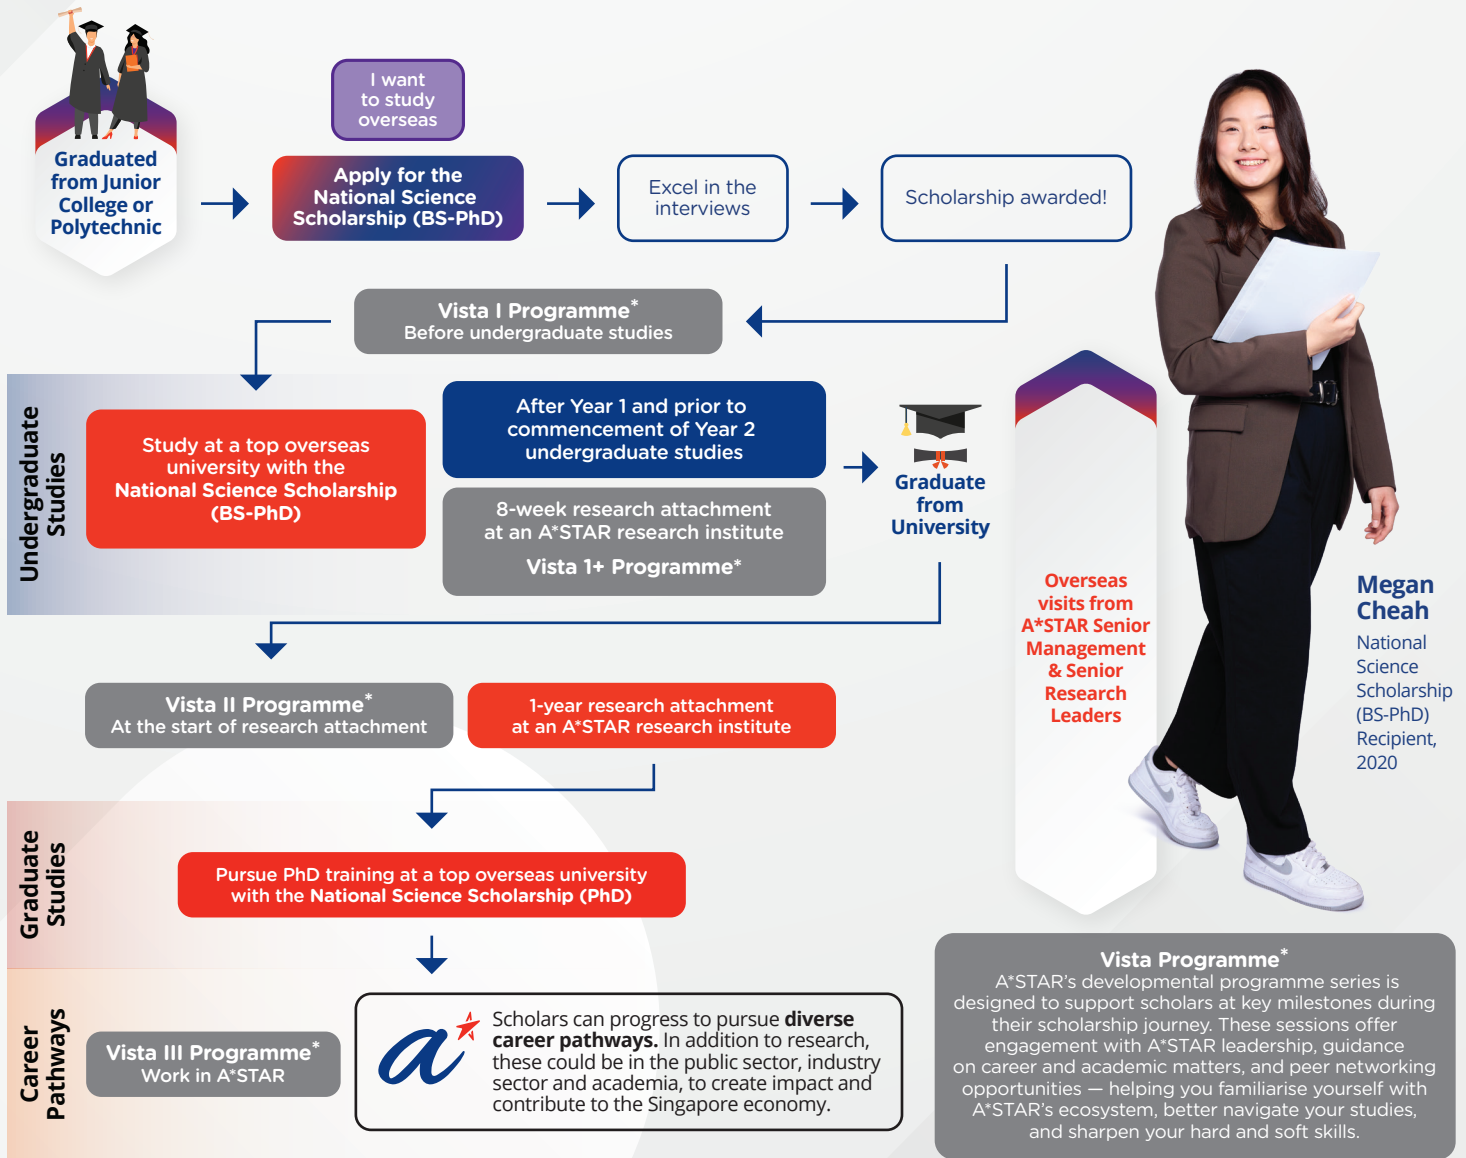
Graduated from Junior College or Polytechnic

I want to study overseas

Apply for the National Science Scholarship (BS-PhD)

Excel in the interviews

Scholarship awarded!

Vista I Programme*
Before undergraduate studies

Undergraduate Studies

Study at a top overseas university with the National Science Scholarship (BS-PhD)

After Year 1 and prior to commencement of Year 2 undergraduate studies

8-week research attachment at an A*STAR research institute

Vista 1+ Programme*

Graduate from University

Overseas visits from A*STAR Senior Management & Senior Research Leaders

Megan Cheah
National Science Scholarship (BS-PhD) Recipient, 2020

Vista II Programme*
At the start of research attachment

1-year research attachment at an A*STAR research institute

Graduate Studies

Pursue PhD training at a top overseas university with the National Science Scholarship (PhD)

Career Pathways

Vista III Programme*
Work in A*STAR

Scholars can progress to pursue **diverse career pathways.** In addition to research, these could be in the public sector, industry sector and academia, to create impact and contribute to the Singapore economy.

Vista Programme*
A*STAR's developmental programme series is designed to support scholars at key milestones during their scholarship journey. These sessions offer engagement with A*STAR leadership, guidance on career and academic matters, and peer networking opportunities — helping you familiarise yourself with A*STAR's ecosystem, better navigate your studies, and sharpen your hard and soft skills.